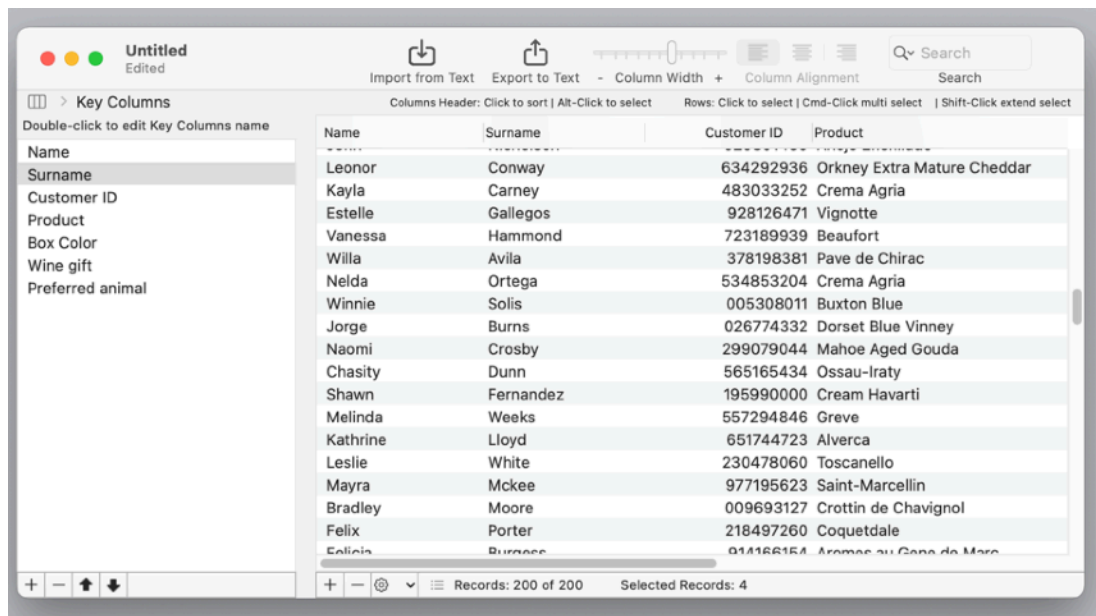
Untitled
Edited

Import from Text  Export to Text  - Column Width +  Column Alignment  Search

Search

Key Columns

Columns Header: Click to sort | Alt-Click to select  Rows: Click to select | Cmd-Click multi select  | Shift-Click extend select

Double-click to edit Key Columns name

Name
Surname
Customer ID
Product
Box Color
Wine gift
Preferred animal

| Name | Surname | Customer ID | Product |
|---|---|---|---|
| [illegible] | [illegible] | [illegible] | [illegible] |
| Leonor | Conway | 634292936 | Orkney Extra Mature Cheddar |
| Kayla | Carney | 483033252 | Crema Agria |
| Estelle | Gallegos | 928126471 | Vignotte |
| Vanessa | Hammond | 723189939 | Beaufort |
| Willa | Avila | 378198381 | Pave de Chirac |
| Nelda | Ortega | 534853204 | Crema Agria |
| Winnie | Solis | 005308011 | Buxton Blue |
| Jorge | Burns | 026774332 | Dorset Blue Vinney |
| Naomi | Crosby | 299079044 | Mahoe Aged Gouda |
| Chasity | Dunn | 565165434 | Ossau-Iraty |
| Shawn | Fernandez | 195990000 | Cream Havarti |
| Melinda | Weeks | 557294846 | Greve |
| Kathrine | Lloyd | 651744723 | Alverca |
| Leslie | White | 230478060 | Toscanello |
| Mayra | Mckee | 977195623 | Saint-Marcellin |
| Bradley | Moore | 009693127 | Crottin de Chavignol |
| Felix | Porter | 218497260 | Coquetdale |
| Felicia | Burgess | 914166154 | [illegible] |

+ − 
Records: 200 of 200  Selected Records: 4